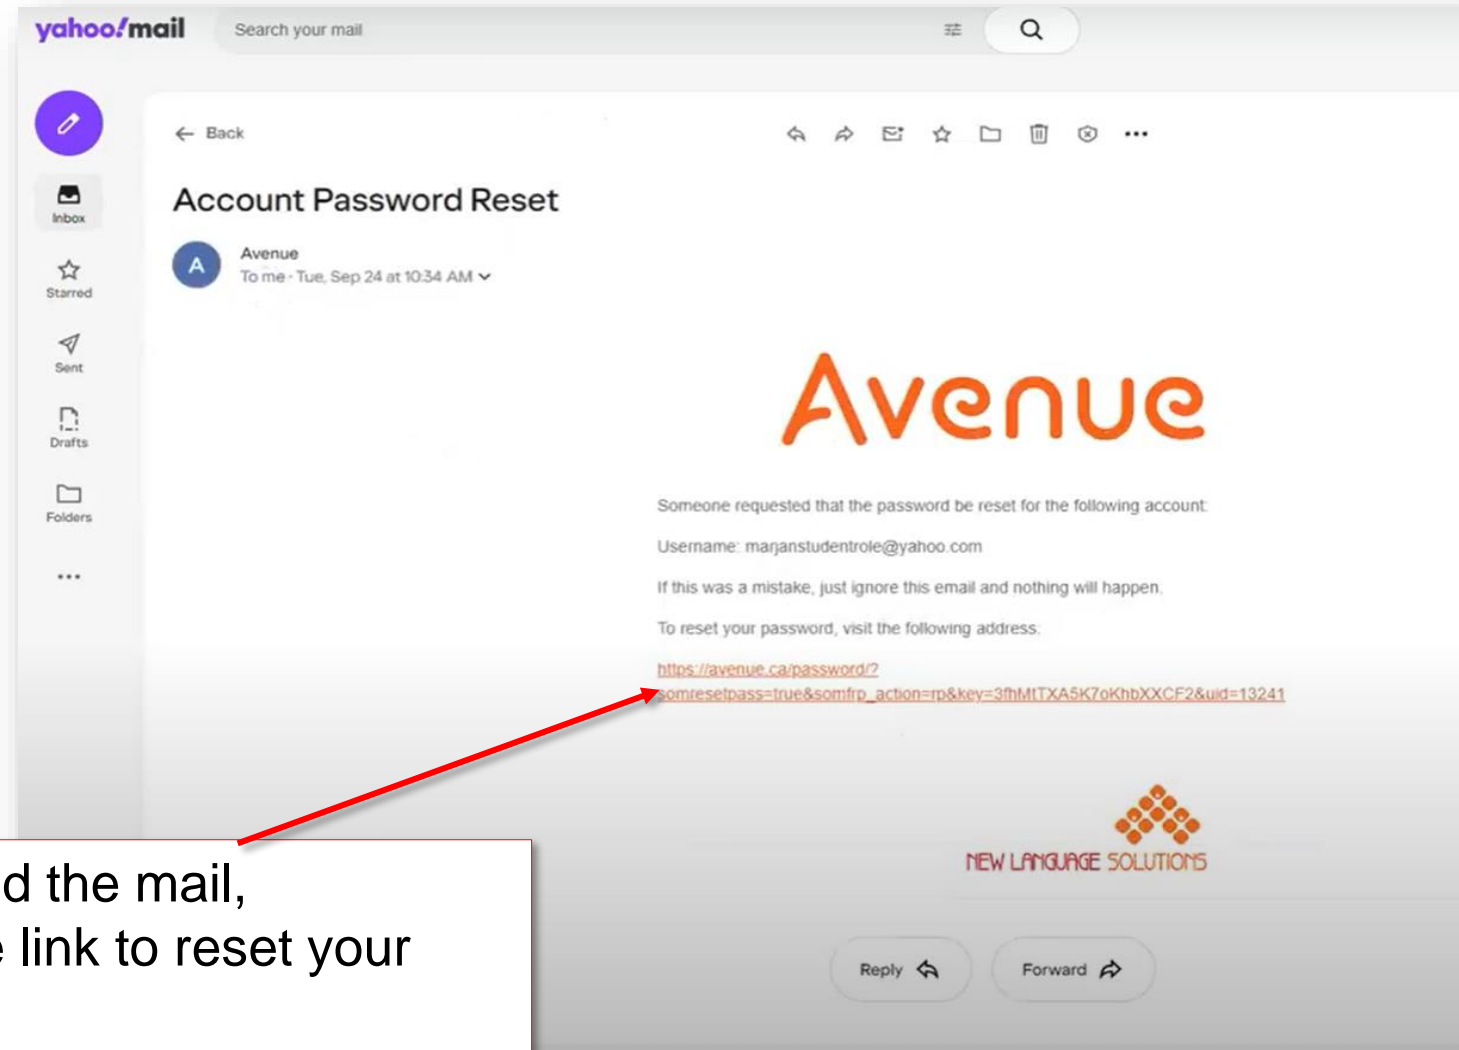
yahoo!mail

Search your mail

Inbox

Starred

Sent

Drafts

Folders

...

Back

Account Password Reset

A

Avenue

To me · Tue, Sep 24 at 10:34 AM

Avenue

Someone requested that the password be reset for the following account:

Username: marjanstudentrole@yahoo.com

If this was a mistake, just ignore this email and nothing will happen.

To reset your password, visit the following address:

https://avenue.ca/password/?somresetpass=true&somfrp_action=rp&key=3fhMtTXA5K7oKhbXXCF2&uid=13241

NEW LANGUAGE SOLUTIONS

Reply

Forward

d the mail, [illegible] link to reset your